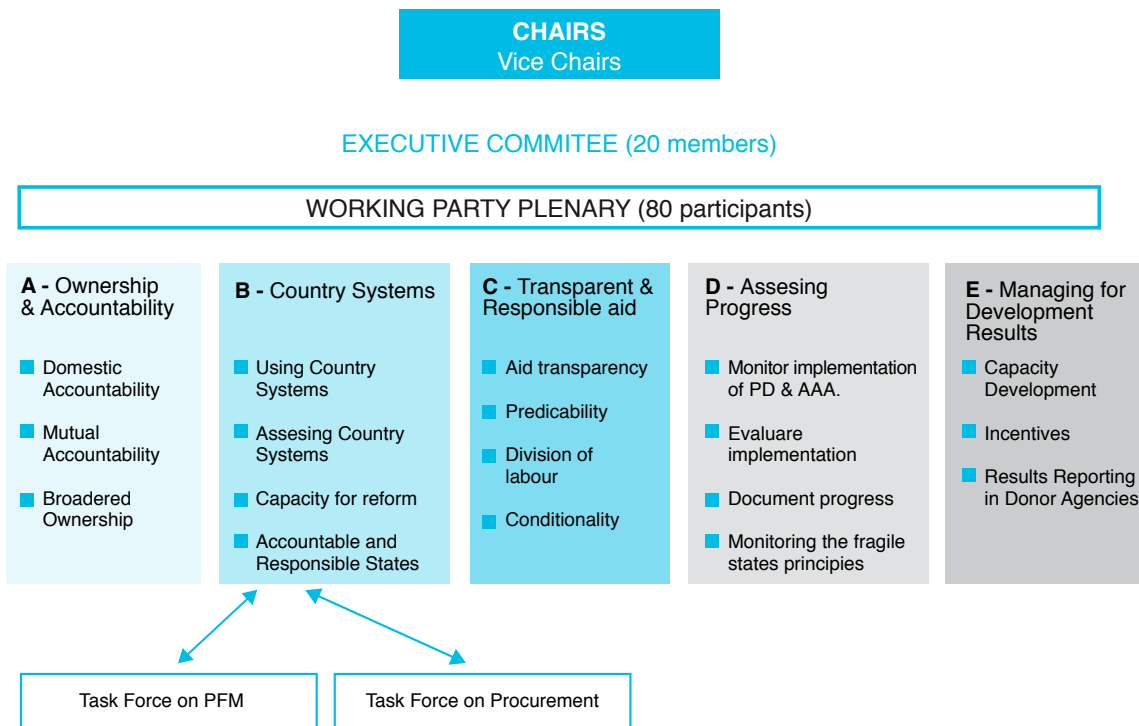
CHAIRS
Vice Chairs

EXECUTIVE COMMITEE (20 members)

WORKING PARTY PLENARY (80 participants)

A - Ownership & Accountability

- Domestic Accountability
- Mutual Accountability
- Broadered Ownership

B - Country Systems

- Using Country Systems
- Assesing Country Systems
- Capacity for reform
- Accountable and Responsible States

C - Transparent & Responsible aid

- Aid transparency
- Predicability
- Division of labour
- Conditionality

D - Assesing Progress

- Monitor implementation of PD & AAA.
- Evaluare implementation
- Document progress
- Monitoring the fragile states principies

E - Managing for Development Results

- Capacity Development
- Incentives
- Results Reporting in Donor Agencies

Task Force on PFM

Task Force on Procurement